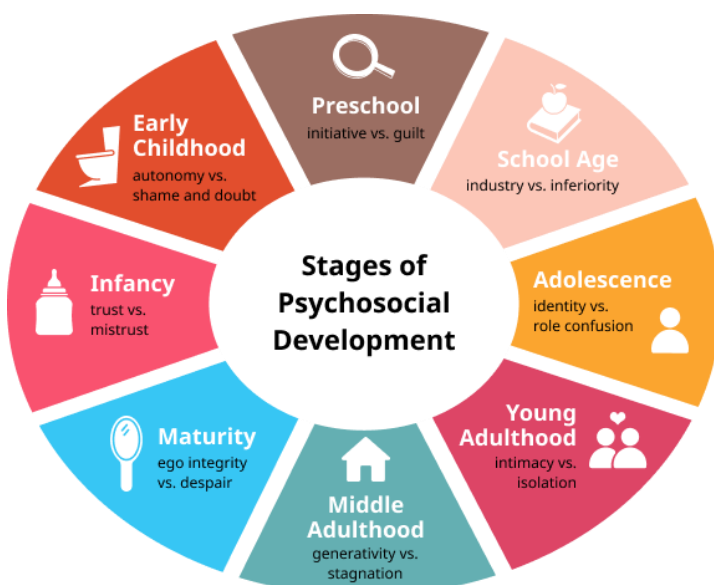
Stages of Psychosocial Development

Preschool
initiative vs. guilt

School Age
industry vs. inferiority

Adolescence
identity vs. role confusion

Young Adulthood
intimacy vs. isolation

Middle Adulthood
generativity vs. stagnation

Maturity
ego integrity vs. despair

Infancy
trust vs. mistrust

Early Childhood
autonomy vs. shame and doubt